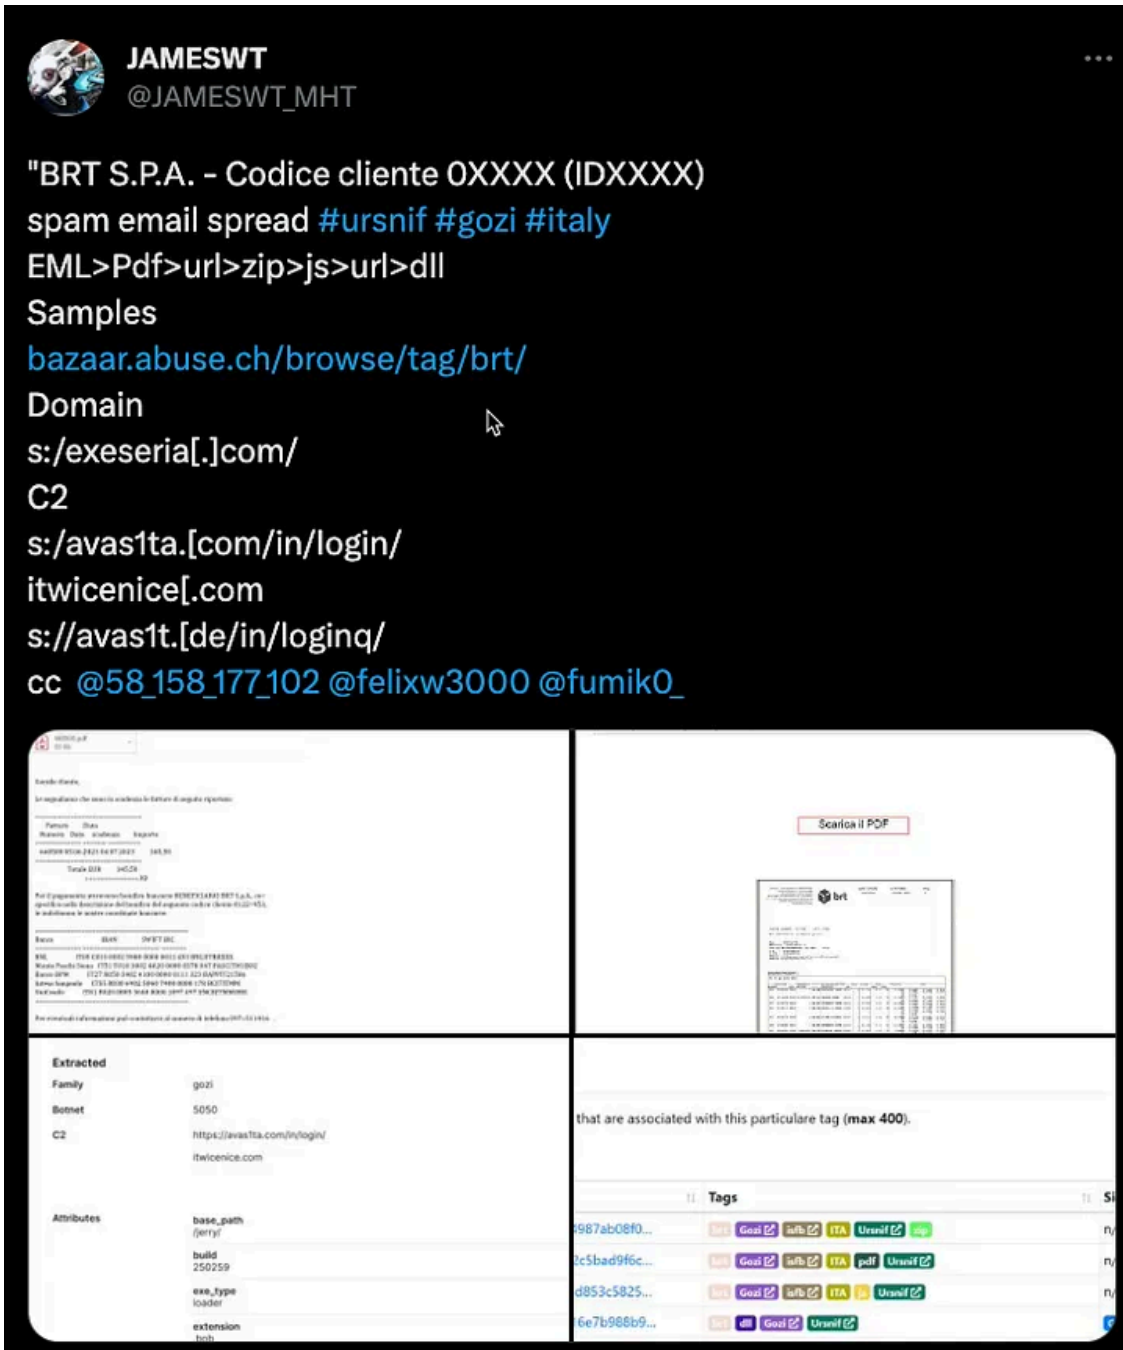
JAMESWT
@JAMESWT_MHT

"BRT S.P.A. - Codice cliente 0XXXX (IDXXXX)
spam email spread #ursnif #gozi #italy
EML>Pdf>url>zip>js>url>dll
Samples
bazaar.abuse.ch/browse/tag/brt/
Domain
s:/exeseria[.]com/
C2
s:/avas1ta.[com/in/login/
itwicenice[.com
s://avas1t.[de/in/loginq/
cc @58_158_177_102 @felixw3000 @fumik0_

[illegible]

Scarica il PDF

brt

Extracted
Family gozi
Botnet 5050
C2 https://avas1ta.com/in/login/
itwicenice.com
Attributes base_path /jerry/
build 250259
exe_type loader
extension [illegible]

that are associated with this particulare tag (max 400).

| | Tags |
|---|---|
| 987ab08f0... | brt Gozi isfb ITA Ursnif zip |
| 2c5bad9f6c... | brt Gozi isfb ITA pdf Ursnif |
| d853c5825... | brt Gozi isfb ITA js Ursnif |
| 6e7b988b9... | brt dll Gozi Ursnif |